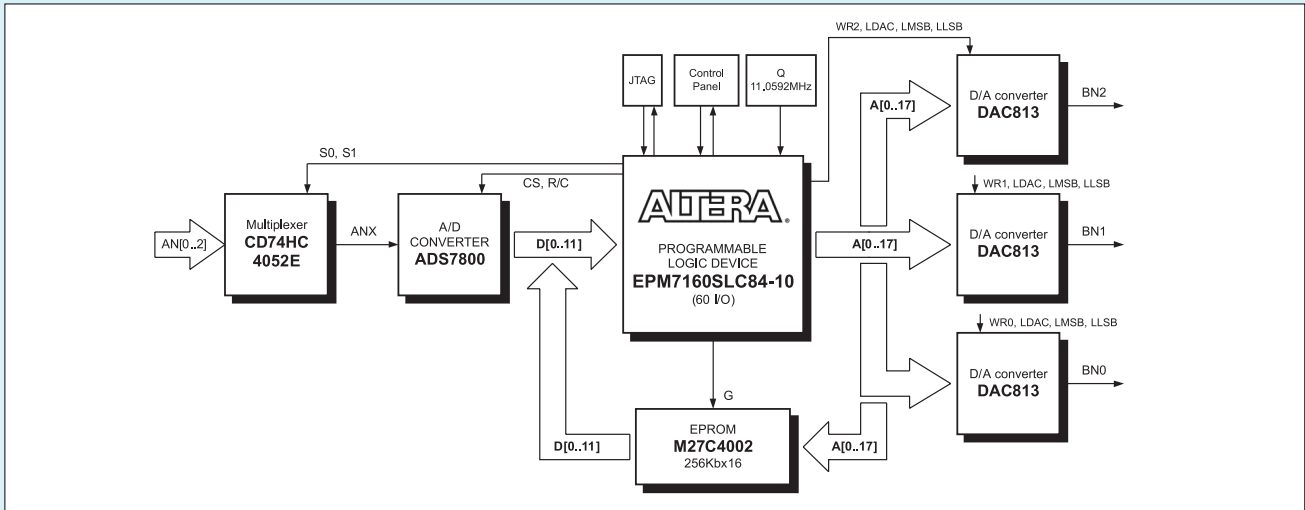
WR2, LDAC, LMSB, LLSB

JTAG

Control Panel

Q 11.0592MHz

D/A converter
DAC813

BN2

A[0..17]

S0, S1

CS, R/C

ALTERA

WR1, LDAC, LMSB, LLSB

AN[0..2]

Multiplexer
CD74HC
4052E

ANX

A/D
CONVERTER
ADS7800

D[0..11]

PROGRAMMABLE
LOGIC DEVICE
EPM7160SLC84-10
(60 I/O)

A[0..17]

D/A converter
DAC813

BN1

WR0, LDAC, LMSB, LLSB

D/A converter
DAC813

BN0

G

EPROM
M27C4002
256Kbx16

D[0..11]

A[0..17]